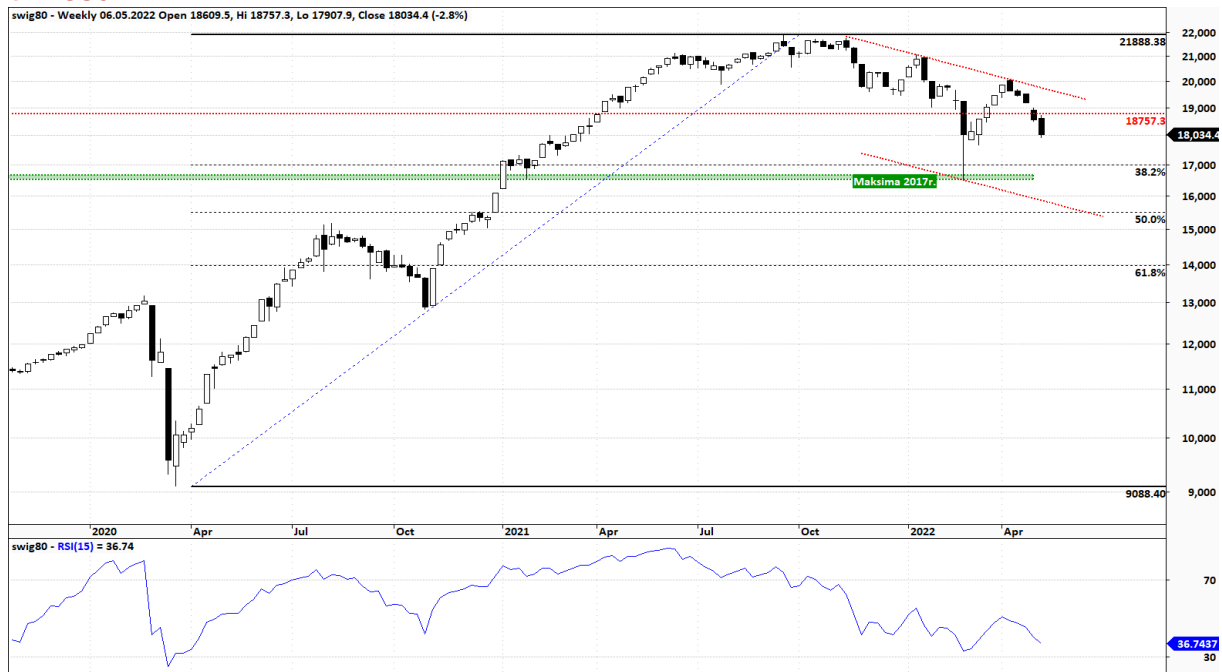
swig80 - Weekly 06.05.2022 Open 18609.5, Hi 18757.3, Lo 17907.9, Close 18034.4 (-2.8%)

21888.38
18757.3
18,034.4
38.2%
Maksima 2017r.
50.0%
61.8%
9088.40

22,000
21,000
20,000
19,000
17,000
16,000
15,000
14,000
13,000
12,000
11,000
10,000
9,000

2020 Apr Jul Oct 2021 Apr Jul Oct 2022 Apr

swig80 - RSI(15) = 36.74

70
36.7437
30